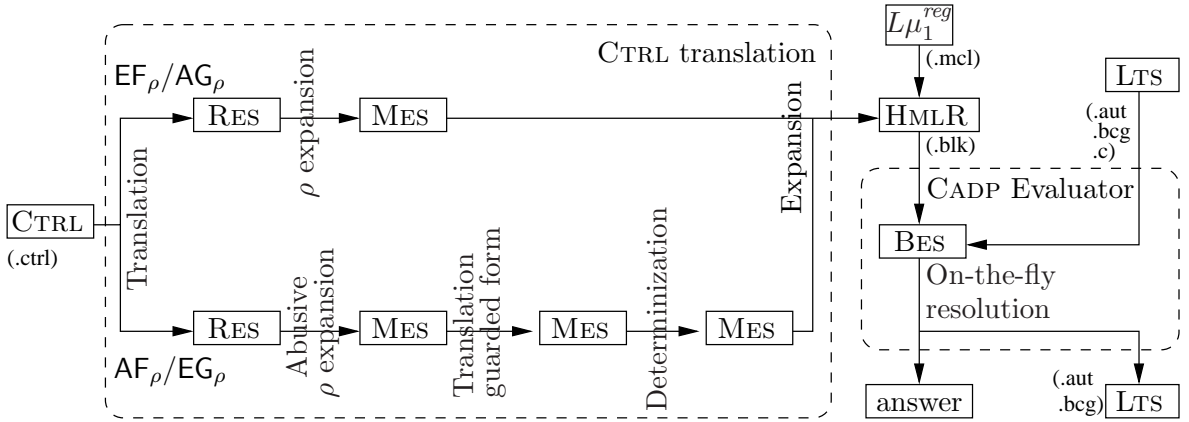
CTRL translation

$L\mu_1^{reg}$

(.mcl)

$EF_\rho/AG_\rho$

RES

$\rho$ expansion

MES

HMLR

(.blk)

LTS

(.aut .bcg .c)

CTRL

(.ctrl)

Translation

Expansion

CADP Evaluator

BES

On-the-fly resolution

RES

Abusive $\rho$ expansion

MES

Translation guarded form

MES

Determinization

MES

$AF_\rho/EG_\rho$

answer

(.aut .bcg)

LTS